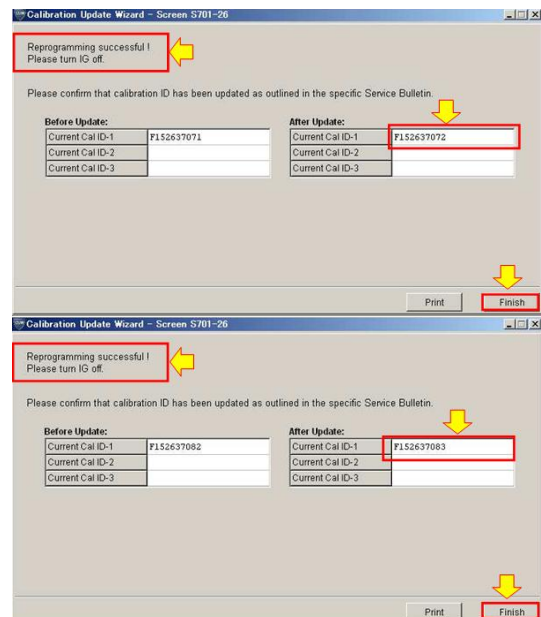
Calibration Update Wizard - Screen S701-26

Reprogramming successful !
Please turn IG off.

Please confirm that calibration ID has been updated as outlined in the specific Service Bulletin.

Before Update:

| Current Cal ID-1 | F152637071 |
|---|---|
| Current Cal ID-2 | |
| Current Cal ID-3 | |

After Update:

| Current Cal ID-1 | F152637072 |
|---|---|
| Current Cal ID-2 | |
| Current Cal ID-3 | |

Print Finish

Calibration Update Wizard - Screen S701-26

Reprogramming successful !
Please turn IG off.

Please confirm that calibration ID has been updated as outlined in the specific Service Bulletin.

Before Update:

| Current Cal ID-1 | F152637082 |
|---|---|
| Current Cal ID-2 | |
| Current Cal ID-3 | |

After Update:

| Current Cal ID-1 | F152637083 |
|---|---|
| Current Cal ID-2 | |
| Current Cal ID-3 | |

Print Finish